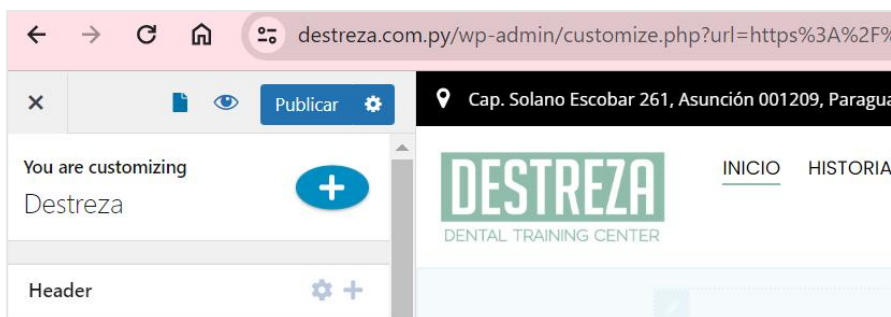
destreza.com.py/wp-admin/customize.php?url=https%3A%2F%

Publicar

You are customizing
Destreza

Header

Cap. Solano Escobar 261, Asunción 001209, Paragua

DESTREZA
DENTAL TRAINING CENTER

INICIO HISTORIA